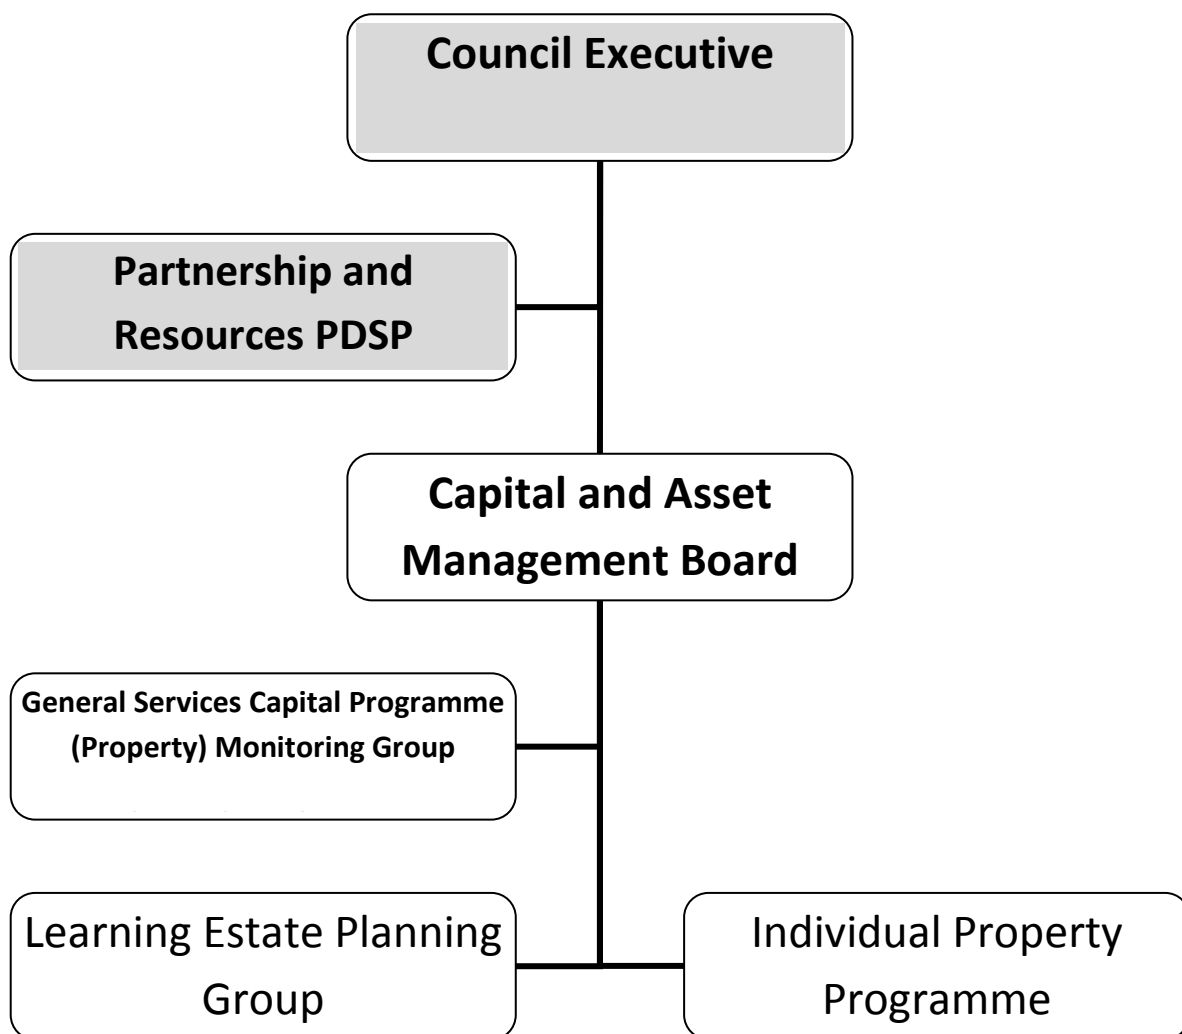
Council Executive

Partnership and Resources PDSP

Capital and Asset Management Board

General Services Capital Programme (Property) Monitoring Group

Learning Estate Planning Group

Individual Property Programme